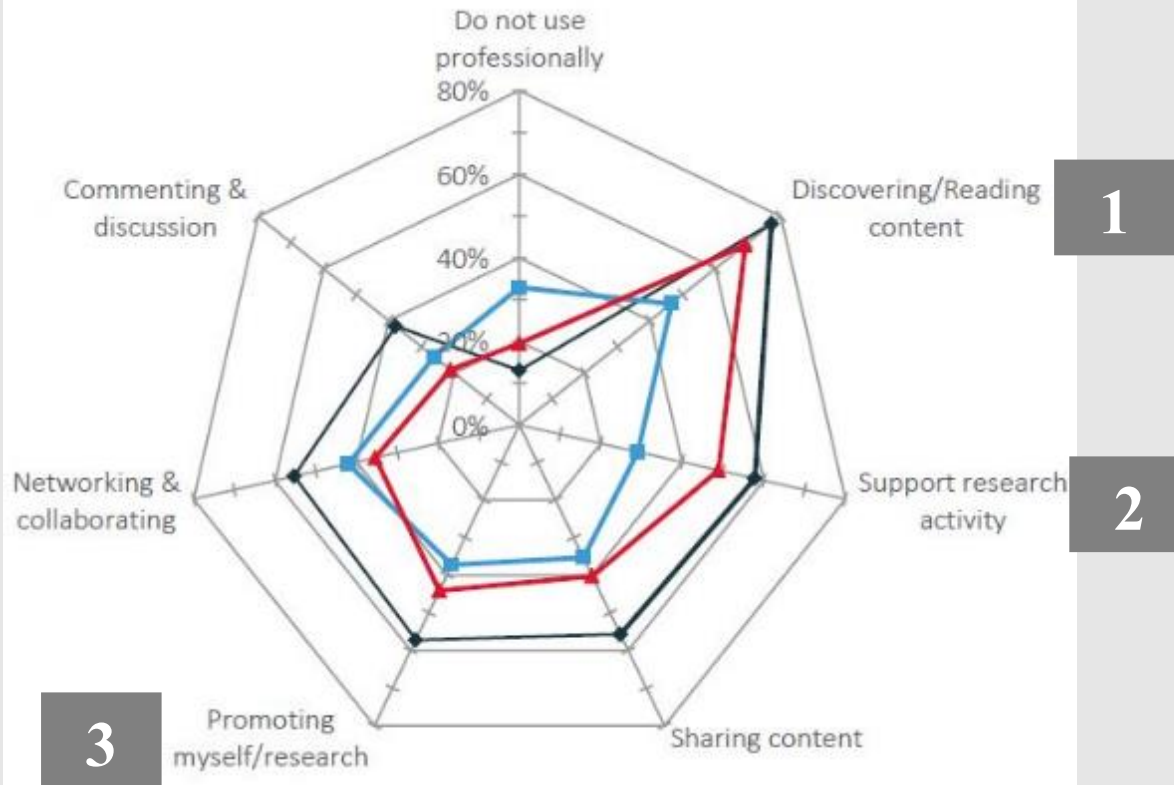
Do not use professionally

80%

60%

40%

20%

0%

Discovering/Reading content

1

Support research activity

2

Sharing content

Promoting myself/research

3

Networking & collaborating

Commenting & discussion